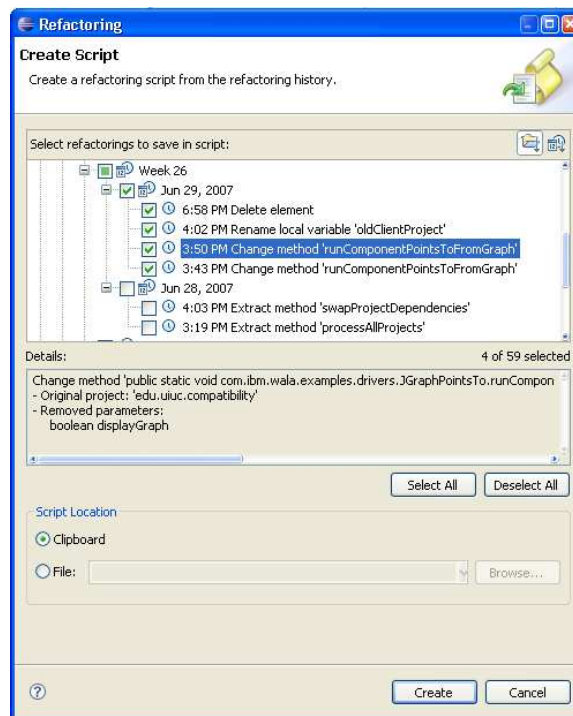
Refactoring

Create Script

Create a refactoring script from the refactoring history.

Select refactorings to save in script:

Week 26

Jun 29, 2007

6:58 PM Delete element

4:02 PM Rename local variable 'oldClientProject'

3:50 PM Change method 'runComponentPointsToFromGraph'

3:43 PM Change method 'runComponentPointsToFromGraph'

Jun 28, 2007

4:03 PM Extract method 'swapProjectDependencies'

3:19 PM Extract method 'processAllProjects'

Details:

4 of 59 selected

Change method 'public static void com.ibm.wala.examples.drivers.JGraphPointsTo.runCompon
- Original project: 'edu.uiuc.compatibility'
- Removed parameters:
boolean displayGraph

Select All

Deselect All

Script Location

Clipboard

File:

Browse...

Create

Cancel